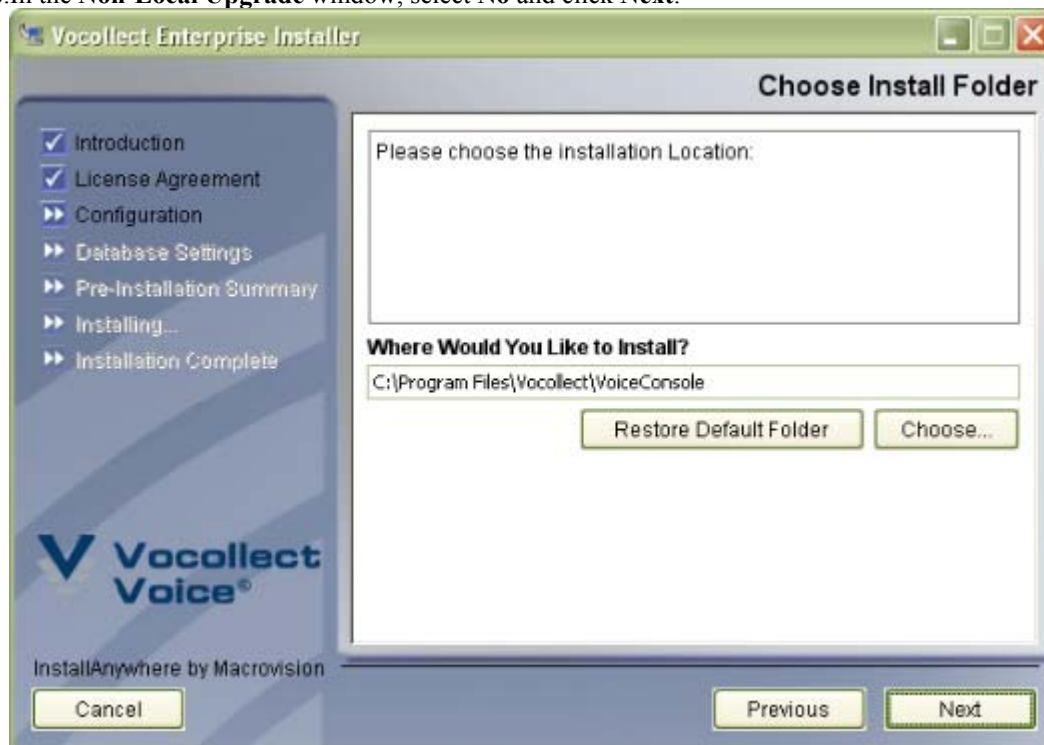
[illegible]n the Non-Local Upgrade window, select No and click Next.

Vocollect Enterprise Installer

Choose Install Folder

Introduction
License Agreement
Configuration
Database Settings
Pre-Installation Summary
Installing...
Installation Complete

Please choose the installation Location:

Where Would You Like to Install?

C:\Program Files\Vocollect\VoiceConsole

Restore Default Folder

Choose...

Vocollect Voice®

InstallAnywhere by Macrovision

Cancel

Previous

Next